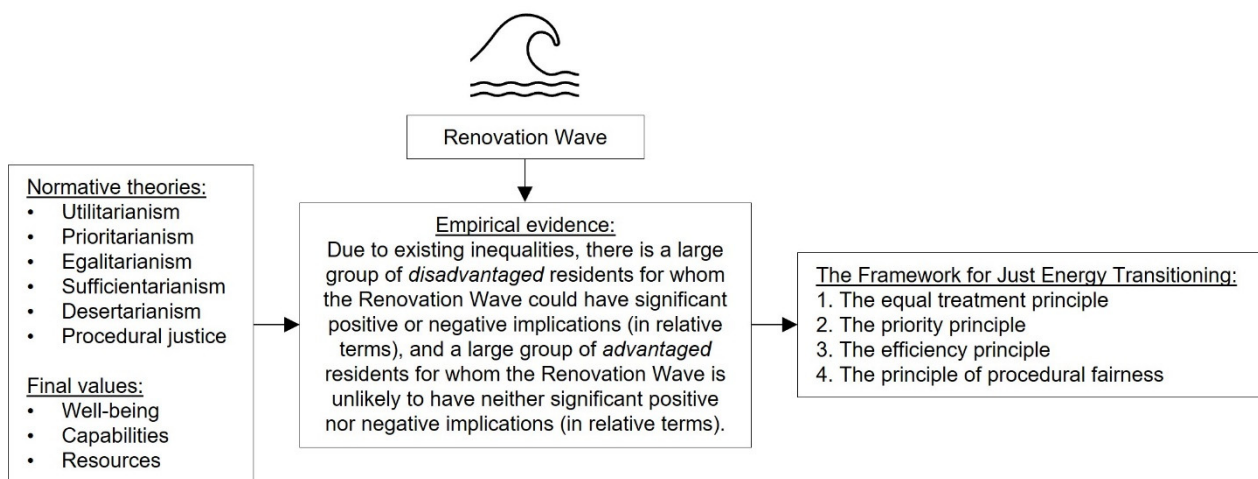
Renovation Wave

Normative theories:
- Utilitarianism
- Prioritarianism
- Egalitarianism
- Sufficientarianism
- Desertarianism
- Procedural justice

Final values:
- Well-being
- Capabilities
- Resources

Empirical evidence:
Due to existing inequalities, there is a large group of *disadvantaged* residents for whom the Renovation Wave could have significant positive or negative implications (in relative terms), and a large group of *advantaged* residents for whom the Renovation Wave is unlikely to have neither significant positive nor negative implications (in relative terms).

The Framework for Just Energy Transitioning:
1. The equal treatment principle
2. The priority principle
3. The efficiency principle
4. The principle of procedural fairness